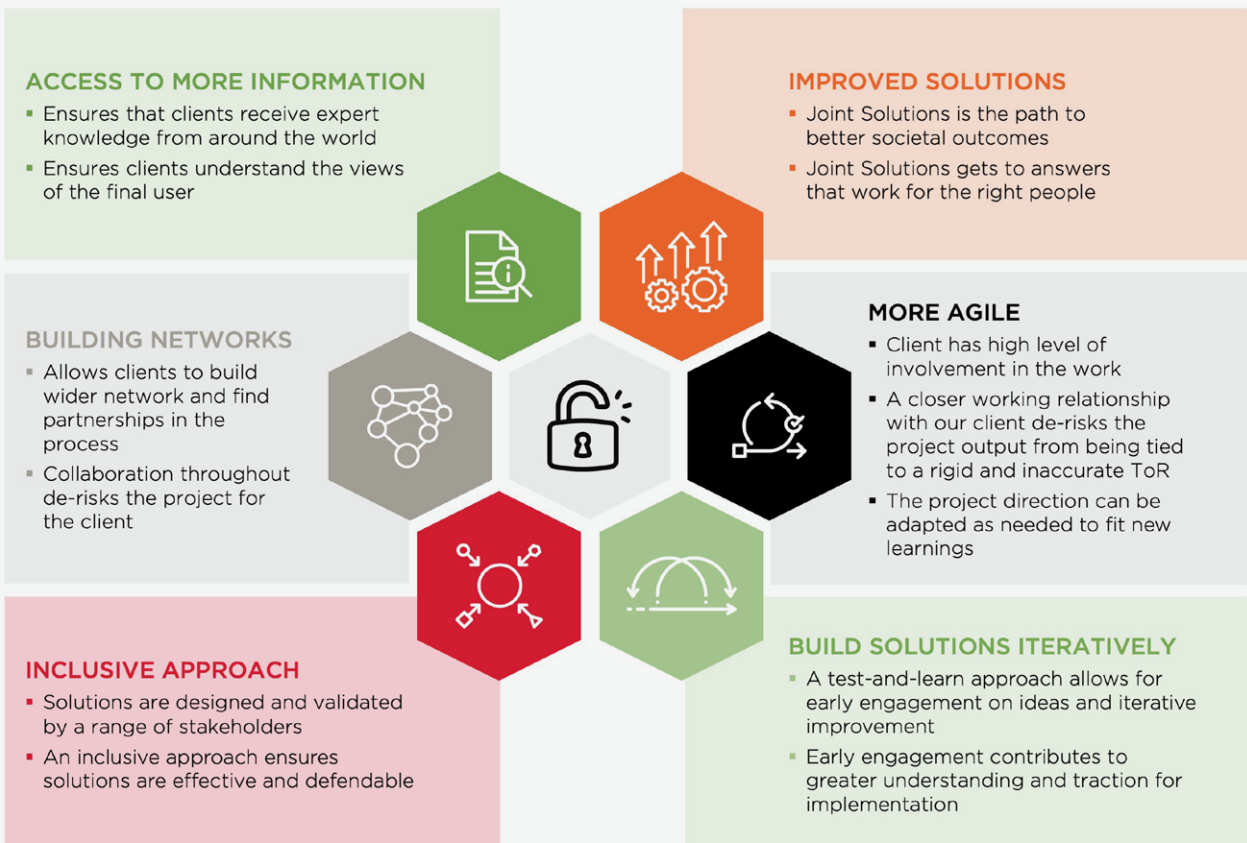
ACCESS TO MORE INFORMATION

- Ensures that clients receive expert knowledge from around the world
- Ensures clients understand the views of the final user

IMPROVED SOLUTIONS

- Joint Solutions is the path to better societal outcomes
- Joint Solutions gets to answers that work for the right people

BUILDING NETWORKS

- Allows clients to build wider network and find partnerships in the process
- Collaboration throughout de-risks the project for the client

MORE AGILE

- Client has high level of involvement in the work
- A closer working relationship with our client de-risks the project output from being tied to a rigid and inaccurate ToR
- The project direction can be adapted as needed to fit new learnings

INCLUSIVE APPROACH

- Solutions are designed and validated by a range of stakeholders
- An inclusive approach ensures solutions are effective and defendable

BUILD SOLUTIONS ITERATIVELY

- A test-and-learn approach allows for early engagement on ideas and iterative improvement
- Early engagement contributes to greater understanding and traction for implementation